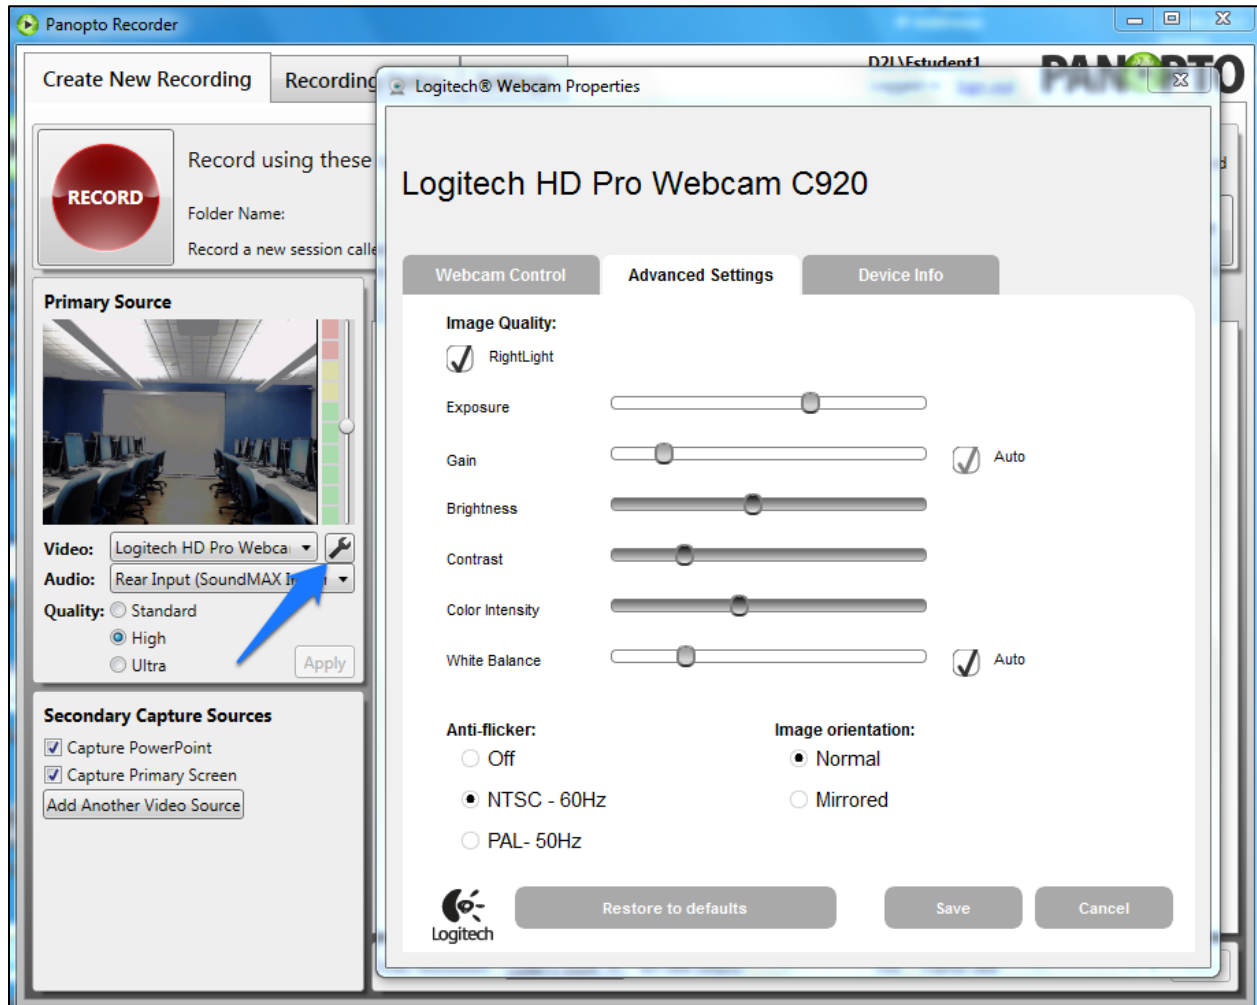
Panopto Recorder

Create New Recording
Recording

D2L\Estudent1
PANOPTO

RECORD
Record using these
Folder Name:
Record a new session calle

Primary Source

Video: Logitech HD Pro Webca
Audio: Rear Input (SoundMAX I
Quality: Standard
High
Ultra
Apply

Secondary Capture Sources
Capture PowerPoint
Capture Primary Screen
Add Another Video Source

Logitech® Webcam Properties

Logitech HD Pro Webcam C920

Webcam Control
Advanced Settings
Device Info

Image Quality:
RightLight
Exposure
Gain
Auto
Brightness
Contrast
Color Intensity
White Balance
Auto

Anti-flicker:
Off
NTSC - 60Hz
PAL- 50Hz

Image orientation:
Normal
Mirrored

Logitech
Restore to defaults
Save
Cancel